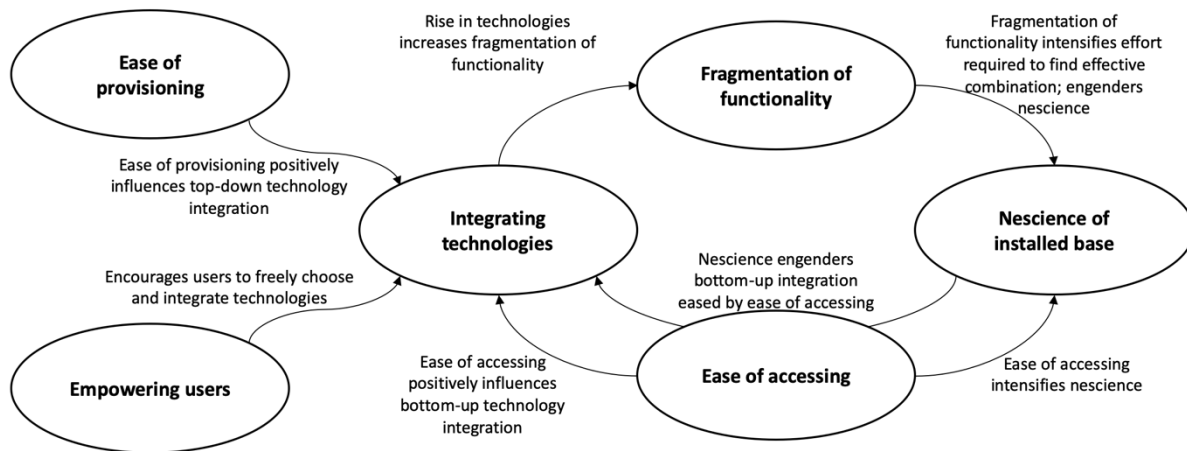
Ease of provisioning

Rise in technologies increases fragmentation of functionality

Fragmentation of functionality

Fragmentation of functionality intensifies effort required to find effective combination; engenders nescience

Ease of provisioning positively influences top-down technology integration

Integrating technologies

Nescience of installed base

Nescience engenders bottom-up integration eased by ease of accessing

Encourages users to freely choose and integrate technologies

Empowering users

Ease of accessing positively influences bottom-up technology integration

Ease of accessing

Ease of accessing intensifies nescience